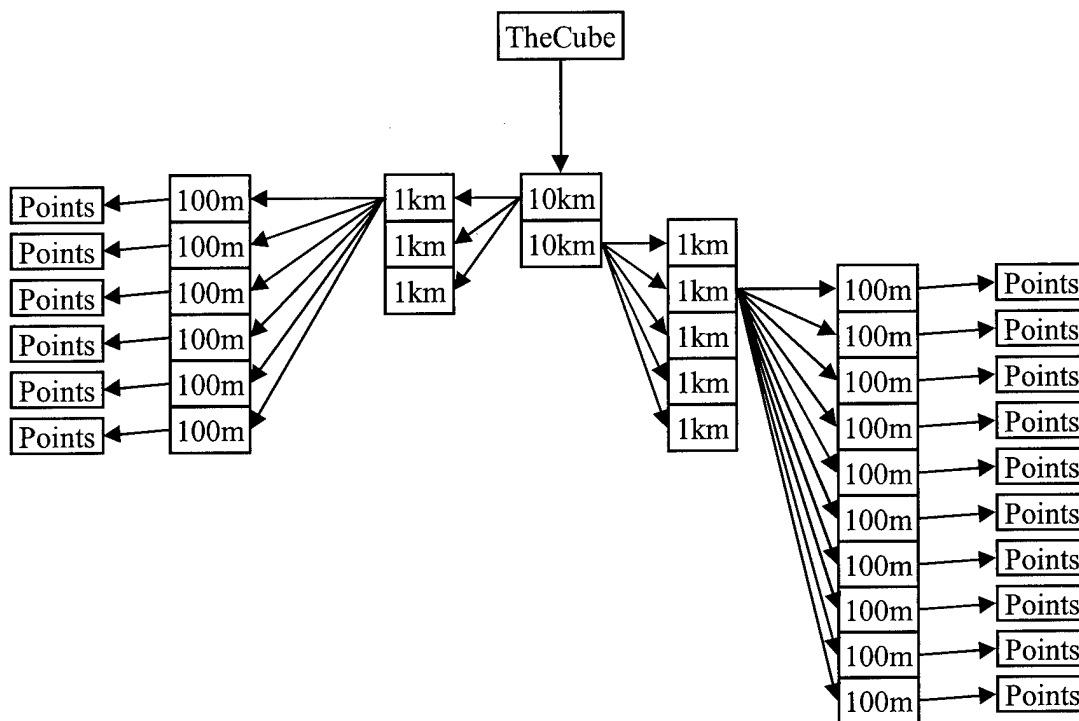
TheCube

Points
Points
Points
Points
Points
Points

100m
100m
100m
100m
100m
100m

1km
1km
1km

10km
10km

1km
1km
1km
1km
1km

100m
100m
100m
100m
100m
100m
100m
100m
100m
100m

Points
Points
Points
Points
Points
Points
Points
Points
Points
Points